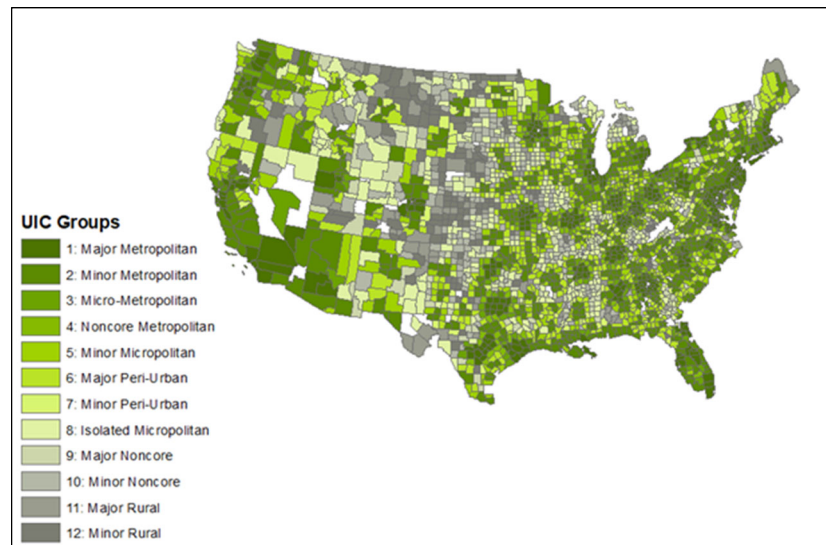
UIC Groups
1: Major Metropolitan
2: Minor Metropolitan
3: Micro-Metropolitan
4: Noncore Metropolitan
5: Minor Micropolitan
6: Major Peri-Urban
7: Minor Peri-Urban
8: Isolated Micropolitan
9: Major Noncore
10: Minor Noncore
11: Major Rural
12: Minor Rural